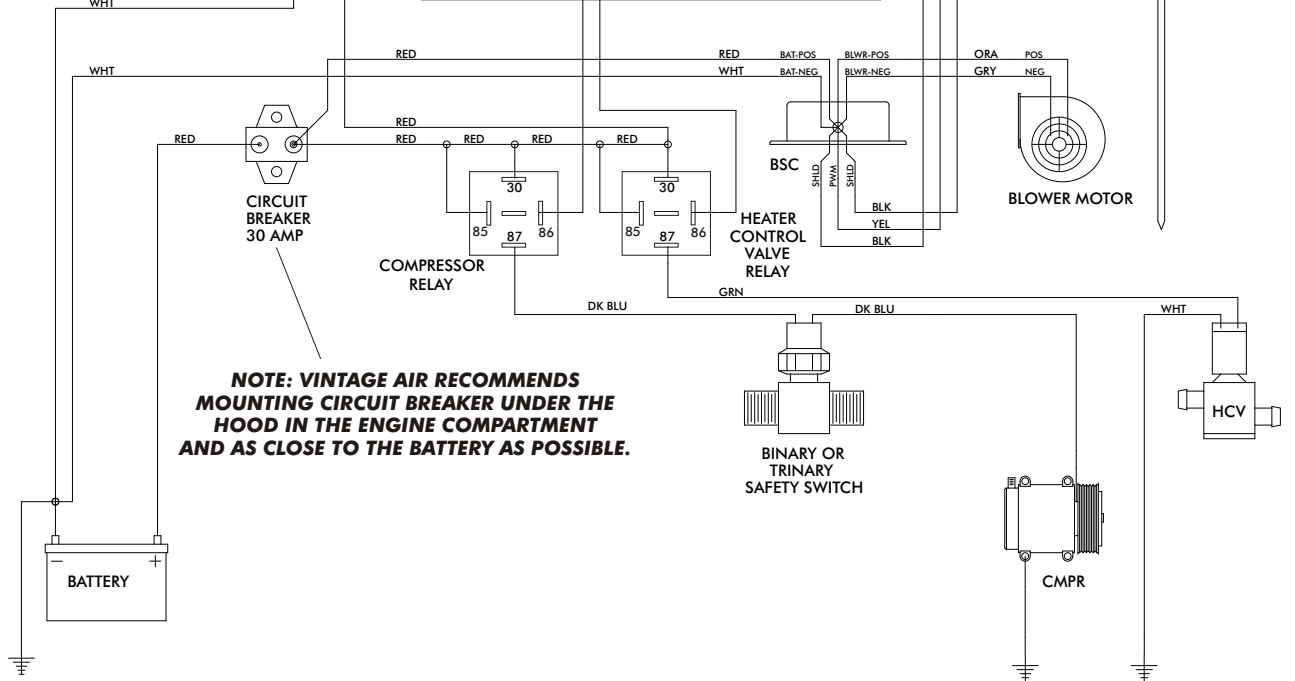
WHT

RED

RED BAT-POS BLWR-POS ORA POS

WHT

WHT BAT-NEG BLWR-NEG GRY NEG

RED

RED

RED RED RED RED RED

30

30

85 87 86

85 87 86

BSC

SHLD PWM SHLD

BLK

YEL

BLK

BLOWER MOTOR

CIRCUIT BREAKER 30 AMP

HEATER CONTROL VALVE RELAY

COMPRESSOR RELAY

DK BLU

GRN

DK BLU

WHT

NOTE: VINTAGE AIR RECOMMENDS MOUNTING CIRCUIT BREAKER UNDER THE HOOD IN THE ENGINE COMPARTMENT AND AS CLOSE TO THE BATTERY AS POSSIBLE.

HCV

BINARY OR TRINARY SAFETY SWITCH

− +

BATTERY

CMPR